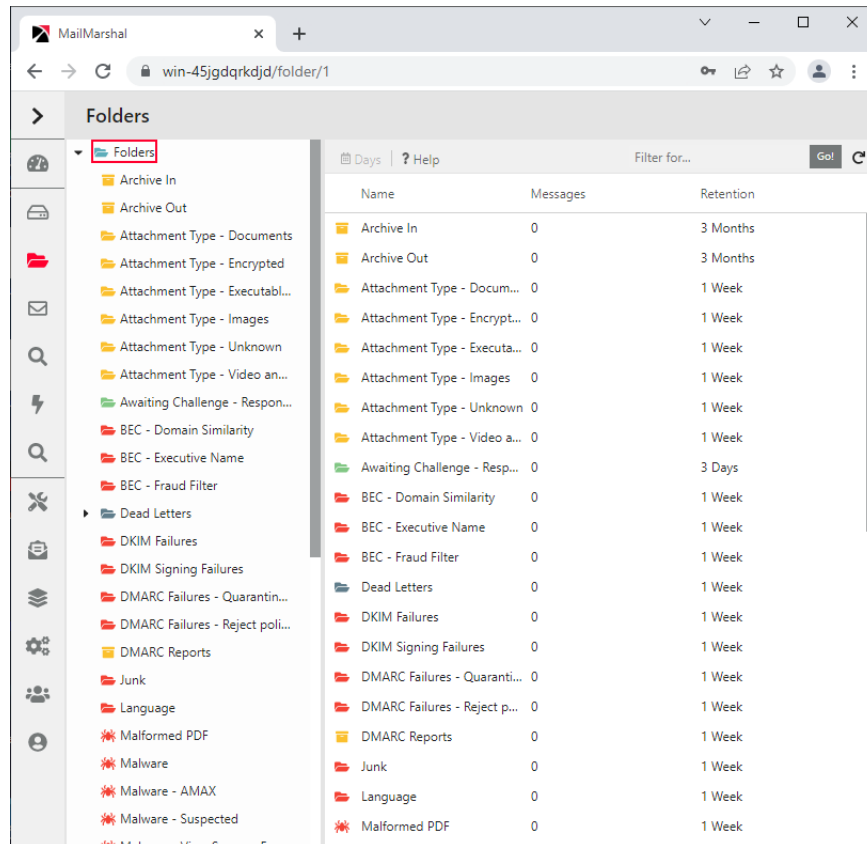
MailMarshal

win-45jgdqrkdjd/folder/1

Folders

Folders
Archive In
Archive Out
Attachment Type - Documents
Attachment Type - Encrypted
Attachment Type - Executabl...
Attachment Type - Images
Attachment Type - Unknown
Attachment Type - Video an...
Awaiting Challenge - Respon...
BEC - Domain Similarity
BEC - Executive Name
BEC - Fraud Filter
Dead Letters
DKIM Failures
DKIM Signing Failures
DMARC Failures - Quarantin...
DMARC Failures - Reject poli...
DMARC Reports
Junk
Language
Malformed PDF
Malware
Malware - AMAX
Malware - Suspected

Days | ? Help Filter for... Go!

| Name | Messages | Retention |
|---|---|---|
| Archive In | 0 | 3 Months |
| Archive Out | 0 | 3 Months |
| Attachment Type - Docum... | 0 | 1 Week |
| Attachment Type - Encrypt... | 0 | 1 Week |
| Attachment Type - Executa... | 0 | 1 Week |
| Attachment Type - Images | 0 | 1 Week |
| Attachment Type - Unknown | 0 | 1 Week |
| Attachment Type - Video a... | 0 | 1 Week |
| Awaiting Challenge - Resp... | 0 | 3 Days |
| BEC - Domain Similarity | 0 | 1 Week |
| BEC - Executive Name | 0 | 1 Week |
| BEC - Fraud Filter | 0 | 1 Week |
| Dead Letters | 0 | 1 Week |
| DKIM Failures | 0 | 1 Week |
| DKIM Signing Failures | 0 | 1 Week |
| DMARC Failures - Quaranti... | 0 | 1 Week |
| DMARC Failures - Reject p... | 0 | 1 Week |
| DMARC Reports | 0 | 1 Week |
| Junk | 0 | 1 Week |
| Language | 0 | 1 Week |
| Malformed PDF | 0 | 1 Week |